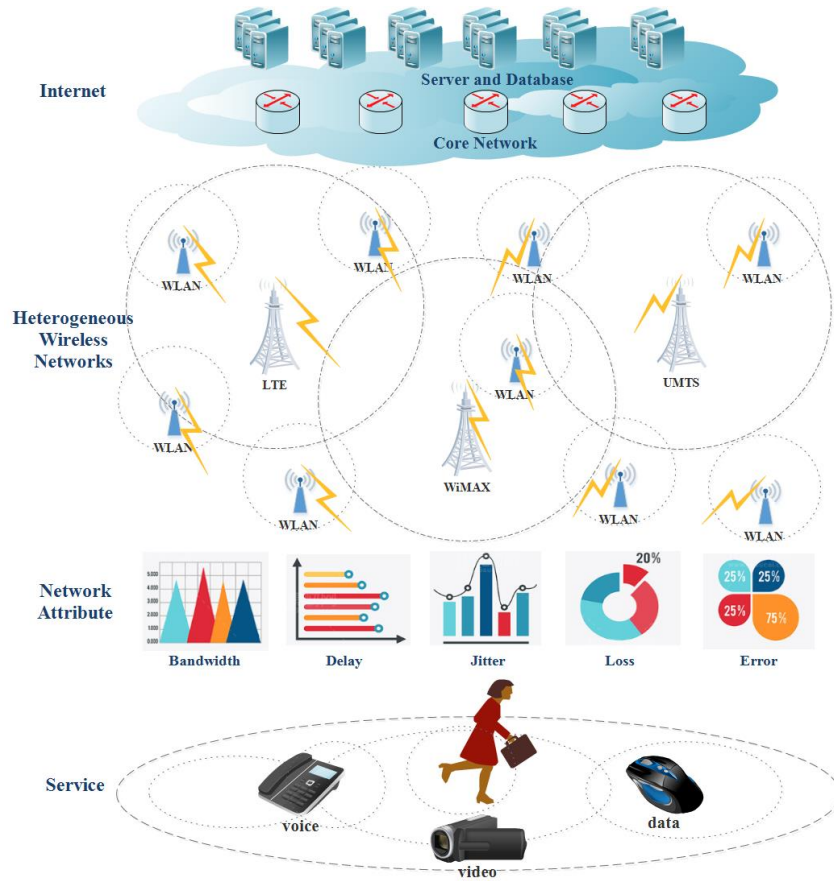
Internet

Server and Database

Core Network

Heterogeneous Wireless Networks

WLAN

WLAN

WLAN

WLAN

LTE

WLAN

UMTS

WLAN

WiMAX

WLAN

WLAN

WLAN

Network Attribute

Bandwidth

Delay

Jitter

20%

Loss

25%

25%

25%

75%

Error

Service

voice

video

data